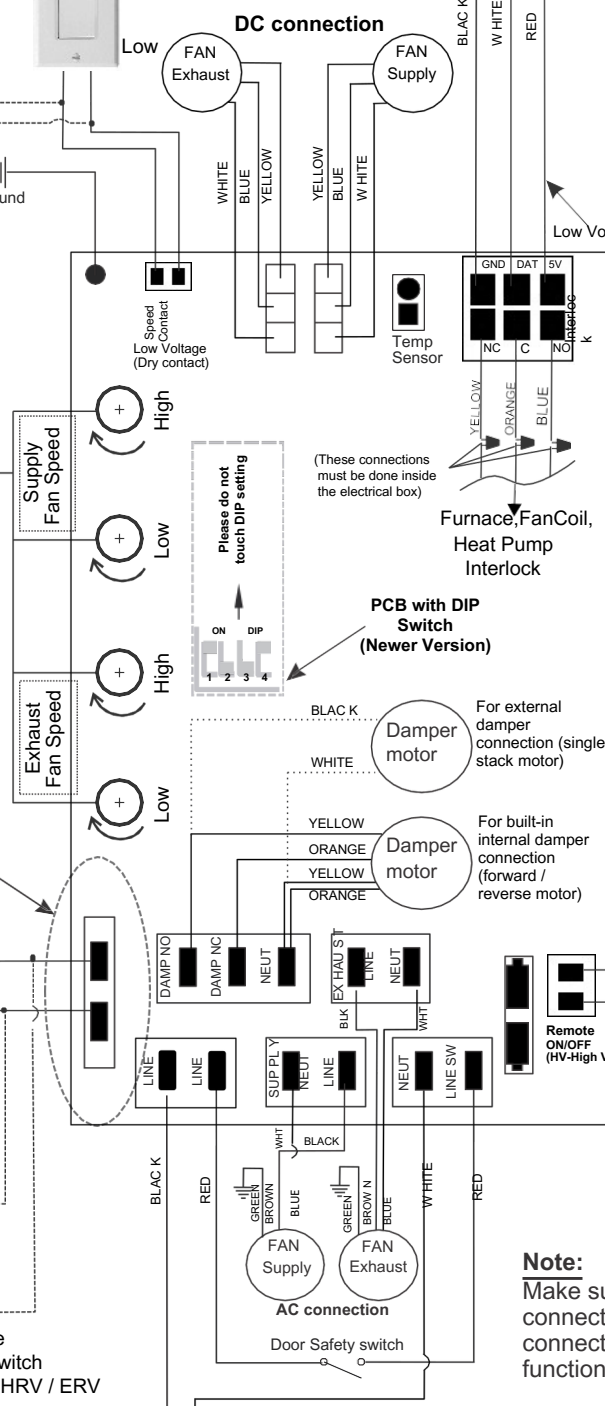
DC connection

Low

FAN Exhaust

FAN Supply

WHITE
BLUE
YELLOW

YELLOW
BLUE
W HITE

BLAC K
W HITE
RED

Low Vo

und

Speed Contact
Low Voltage (Dry contact)

Temp Sensor

GND DAT 5V
NC C NO
Interloc k

YELLOW
ORANGE
BLUE

(These connections must be done inside the electrical box)

Furnace,FanCoil, Heat Pump Interlock

Supply Fan Speed
High
Low

Please do not touch DIP setting

ON DIP
1 2 3 4

PCB with DIP Switch (Newer Version)

Exhaust Fan Speed
High
Low

BLAC K
WHITE
Damper motor
For external damper connection (single stack motor)

YELLOW
ORANGE
YELLOW
ORANGE
Damper motor
For built-in internal damper connection (forward / reverse motor)

DAMP NO
DAMP NC
NEUT

EX HAU ST
LINE
NEUT

BLK
WHT

Remote ON/OFF (HV-High V

LINE
LINE

SUP PL Y
NEUT
LINE

NEUT
LINE SW

WHT
BLACK

BLAC K
RED

GREEN
BROWN
BLUE

GREEN
BROW N
BLUE

W HITE
RED

FAN Supply
FAN Exhaust
AC connection

Door Safety switch

Note:
Make su
connect
connect
function

e
witch
HRV / ERV